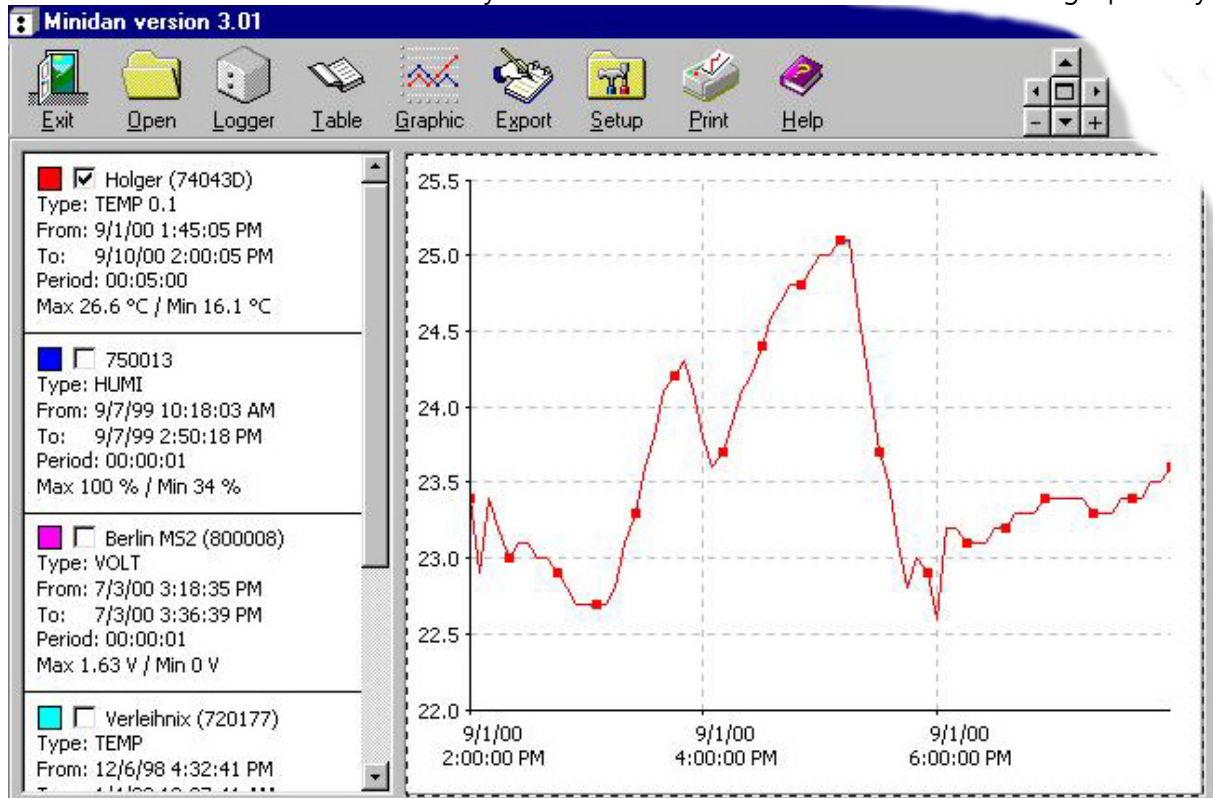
Minidan version 3.01

Exit Open Logger Table Graphic Export Setup Print Help

Holger (74043D)
Type: TEMP 0.1
From: 9/1/00 1:45:05 PM
To: 9/10/00 2:00:05 PM
Period: 00:05:00
Max 26.6 °C / Min 16.1 °C

750013
Type: HUMI
From: 9/7/99 10:18:03 AM
To: 9/7/99 2:50:18 PM
Period: 00:00:01
Max 100 % / Min 34 %

Berlin MS2 (800008)
Type: VOLT
From: 7/3/00 3:18:35 PM
To: 7/3/00 3:36:39 PM
Period: 00:00:01
Max 1.63 V / Min 0 V

Verleihnix (720177)
Type: TEMP
From: 12/6/98 4:32:41 PM
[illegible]

25.5
25.0
24.5
24.0
23.5
23.0
22.5
22.0

9/1/00 2:00:00 PM
9/1/00 4:00:00 PM
9/1/00 6:00:00 PM